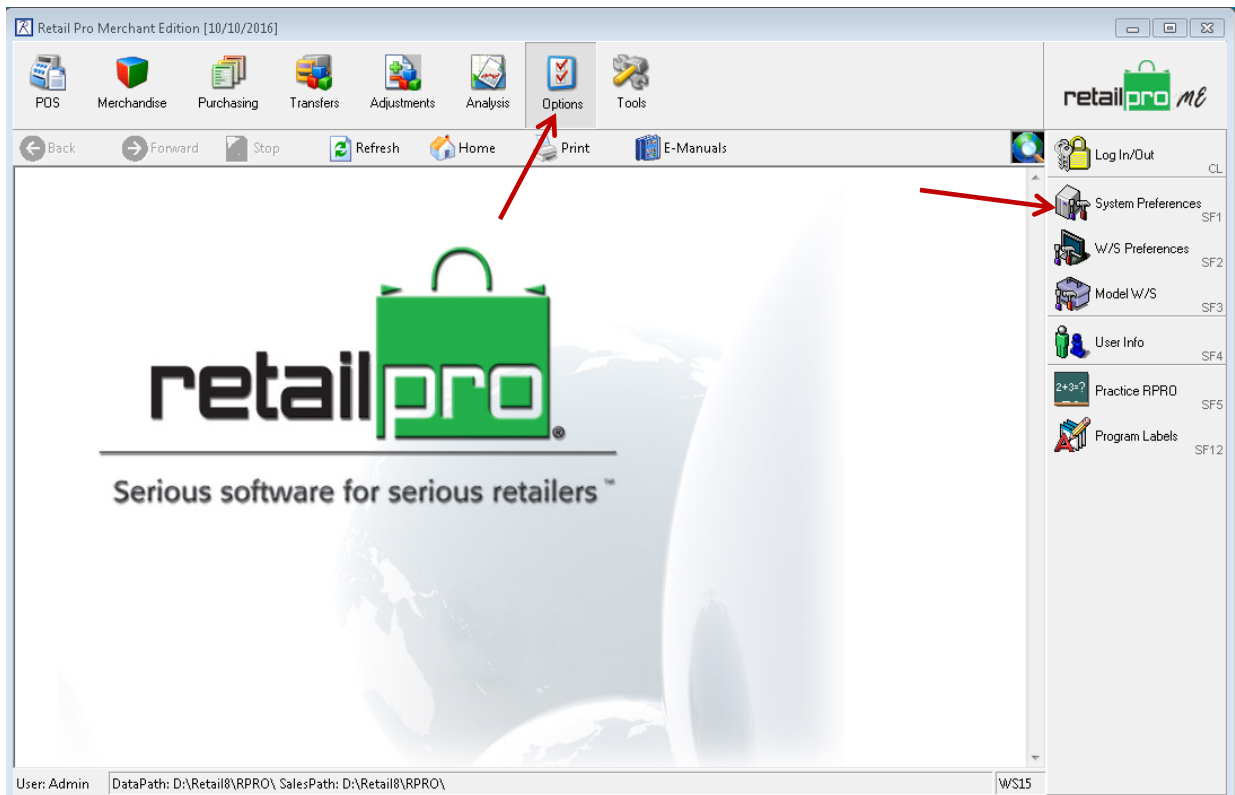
Retail Pro Merchant Edition [10/10/2016]

POS
Merchandise
Purchasing
Transfers
Adjustments
Analysis
Options
Tools

retailpro ME

Back
Forward
Stop
Refresh
Home
Print
E-Manuals

Log In/Out CL
System Preferences SF1
W/S Preferences SF2
Model W/S SF3
User Info SF4
2+3=? Practice RPRO SF5
Program Labels SF12

retailpro®
Serious software for serious retailers™

User: Admin
DataPath: D:\Retail8\RPRO\ SalesPath: D:\Retail8\RPRO\
WS15